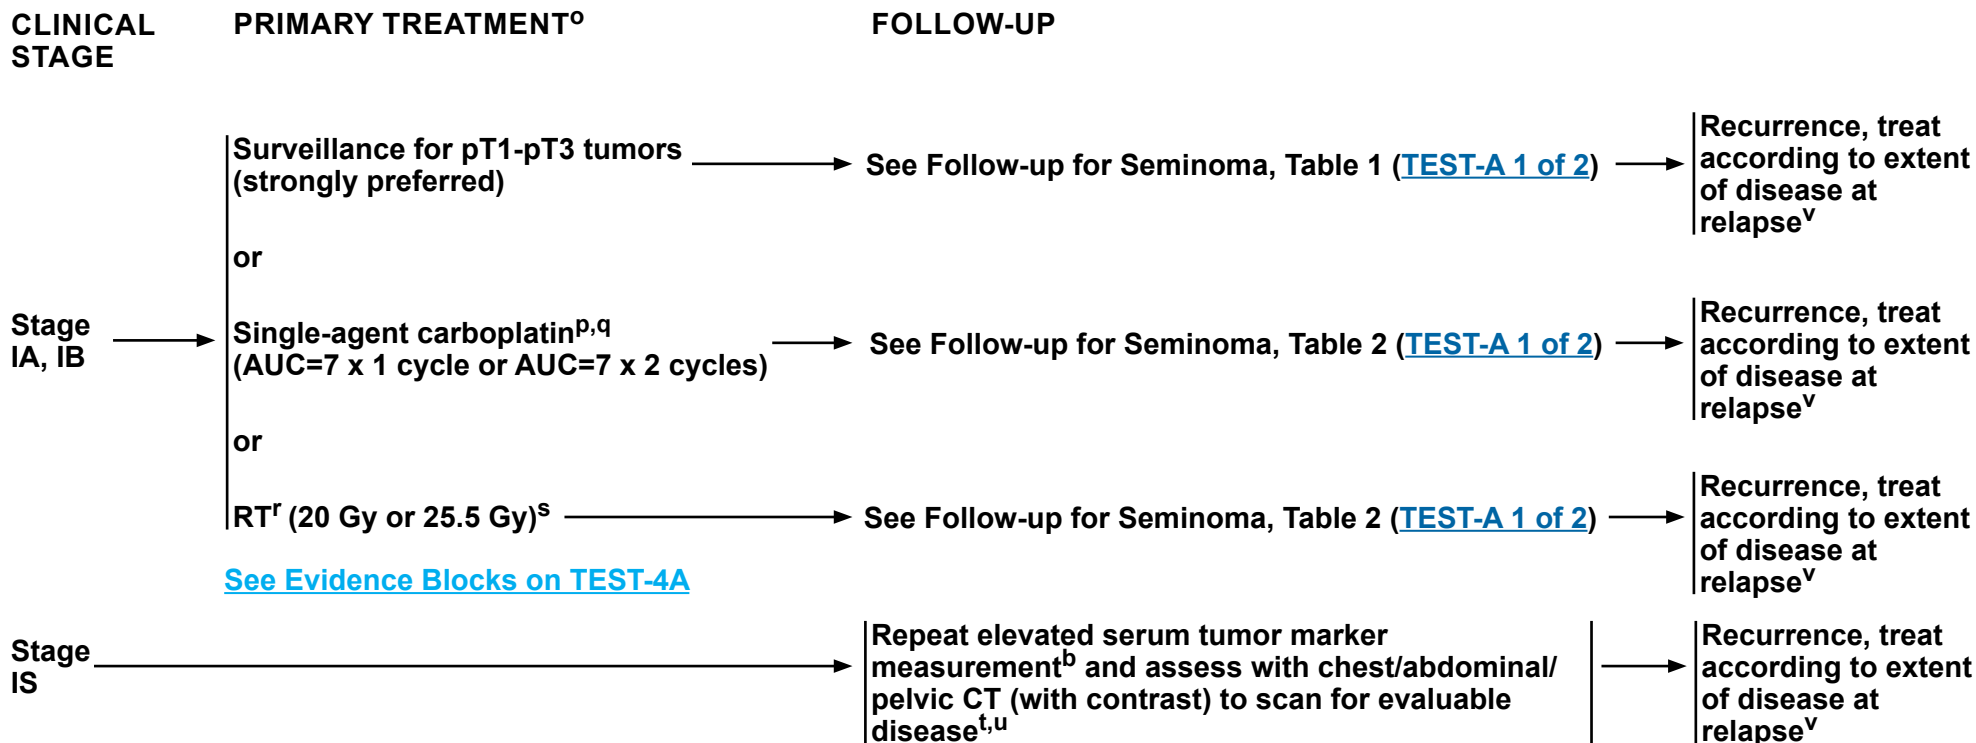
CLINICAL STAGE

PRIMARY TREATMENT$^{o}$

FOLLOW-UP

Stage IA, IB

Surveillance for pT1-pT3 tumors (strongly preferred)

See Follow-up for Seminoma, Table 1 (TEST-A 1 of 2)

Recurrence, treat according to extent of disease at relapse$^{v}$

or

Single-agent carboplatin$^{p,q}$ (AUC=7 x 1 cycle or AUC=7 x 2 cycles)

See Follow-up for Seminoma, Table 2 (TEST-A 1 of 2)

Recurrence, treat according to extent of disease at relapse$^{v}$

or

RT$^{r}$ (20 Gy or 25.5 Gy)$^{s}$

See Follow-up for Seminoma, Table 2 (TEST-A 1 of 2)

Recurrence, treat according to extent of disease at relapse$^{v}$

See Evidence Blocks on TEST-4A

Stage IS

Repeat elevated serum tumor marker measurement$^{b}$ and assess with chest/abdominal/ pelvic CT (with contrast) to scan for evaluable disease$^{t,u}$

Recurrence, treat according to extent of disease at relapse$^{v}$